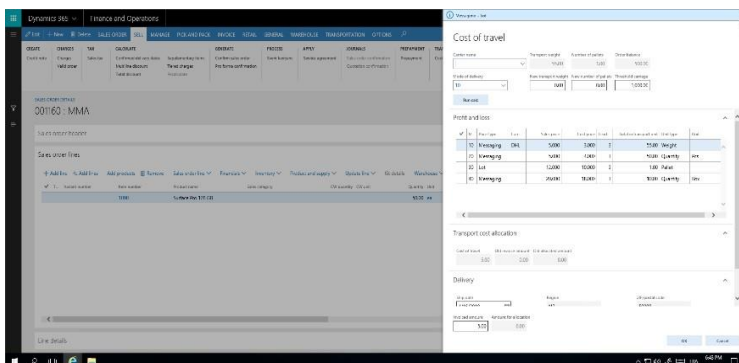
Dynamics 365 | Finance and Operations

Edit + New Delete SALES ORDER SELL MANAGE PICK AND PACK INVOICE RETAIL GENERAL WAREHOUSE TRANSPORTATION OPTIONS

CREATE CHARGES TAX CALCULATE GENERATE PRICES APPLY JOURNALS PREPAYMENT

SALES ORDER DETAILS
001160 : MMA

Sales order header

Sales order lines

Add line Add lines Add products Remove Sales order line Financials Inventory Product and supply Update line Details

Line details

Messaging - list

Cost of travel

Carrier name
Transport weight
Number of pallets
Order balance

Mode of delivery
Free transport weight
Free number of pallets
Threshold postage
10
0.00
0.00
1,000.00

Run cost

Profit and loss

| ✓ | ID | Rate type | Cost | Sales price | Cost price | Unit | | |
|---|---|---|---|---|---|---|---|---|
| | 10 | Messaging | DHL | 5.000 | 3.000 | | 55.00 | Weight |
| | 10 | Messaging | | 5.000 | 7.000 | | 10.00 | Quantity |
| | 10 | Lot | | 12.000 | 10.000 | | 1.00 | Pallet |
| | 10 | Messaging | | 20.000 | 18.000 | | 10.00 | Quantity |

Transport cost allocation

0.00 0.00 0.00

Delivery

Total cost amount
5.00
0.00

OK Cancel

6:48 PM